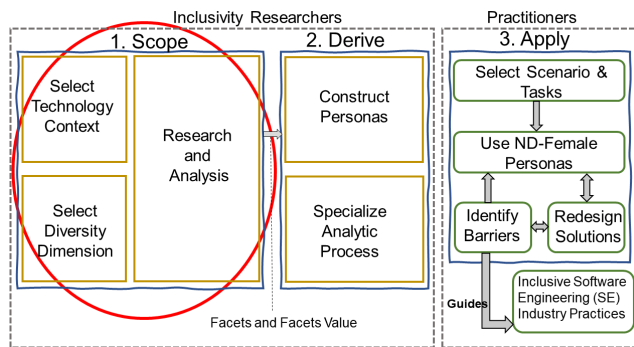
Inclusivity Researchers

1. Scope

Select Technology Context

Select Diversity Dimension

Research and Analysis

2. Derive

Construct Personas

Specialize Analytic Process

Facets and Facets Value

Practitioners

3. Apply

Select Scenario & Tasks

Use ND-Female Personas

Identify Barriers

Redesign Solutions

Guides

Inclusive Software Engineering (SE) Industry Practices